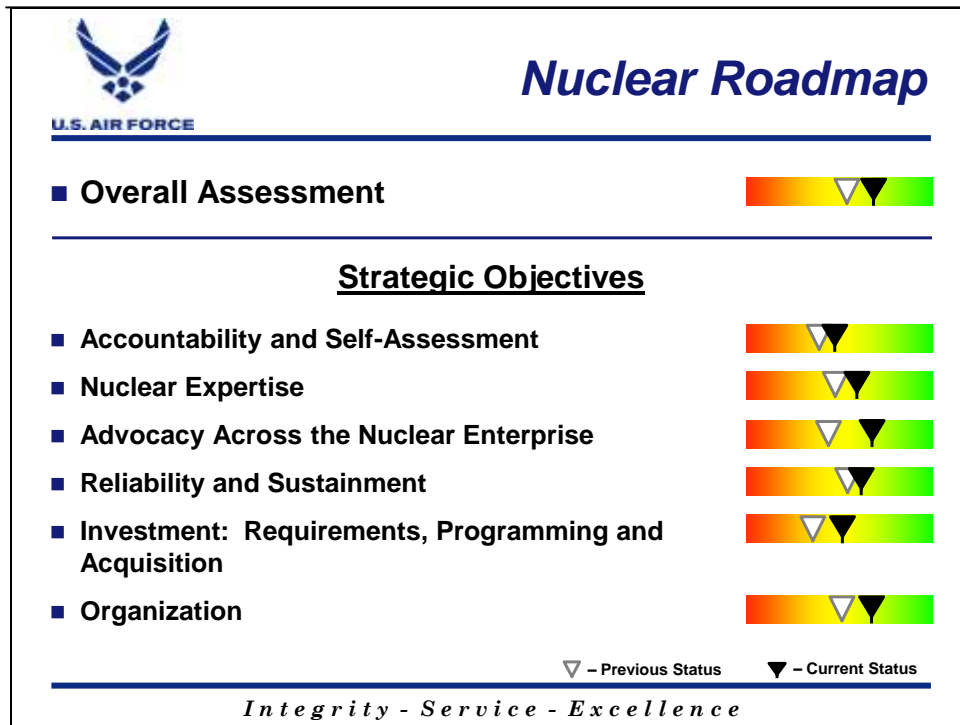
U.S. AIR FORCE

Nuclear Roadmap

Overall Assessment

Strategic Objectives

Accountability and Self-Assessment

Nuclear Expertise

Advocacy Across the Nuclear Enterprise

Reliability and Sustainment

Investment: Requirements, Programming and Acquisition

Organization

▽ – Previous Status ▼ – Current Status

Integrity - Service - Excellence